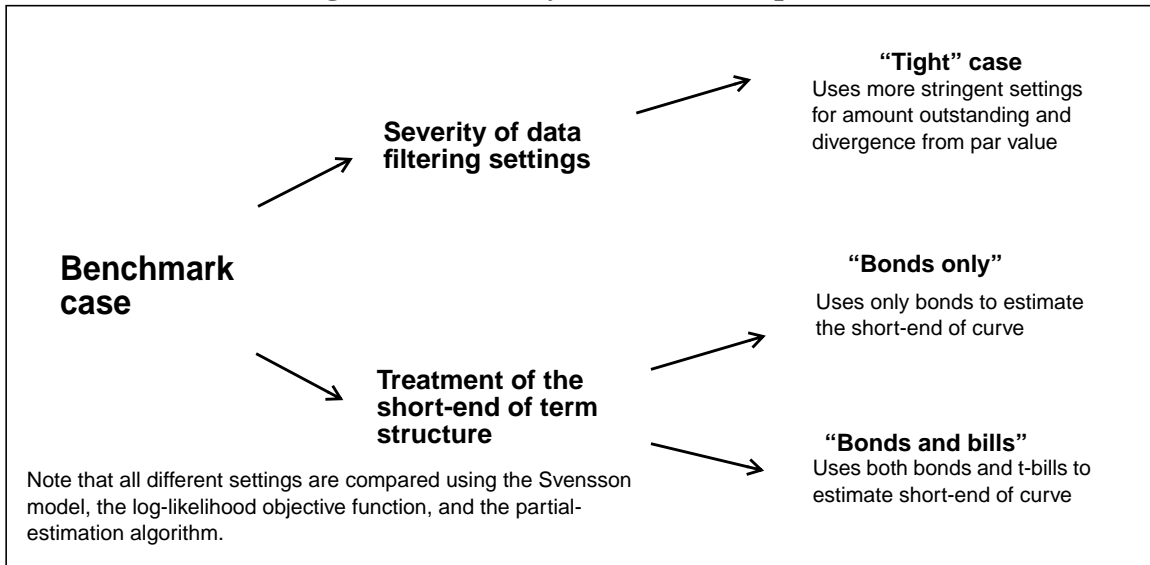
"Tight" case
Uses more stringent settings for amount outstanding and divergence from par value

Severity of data filtering settings

Benchmark case

"Bonds only"
Uses only bonds to estimate the short-end of curve

Treatment of the short-end of term structure

"Bonds and bills"
Uses both bonds and t-bills to estimate short-end of curve

Note that all different settings are compared using the Svensson model, the log-likelihood objective function, and the partial-estimation algorithm.